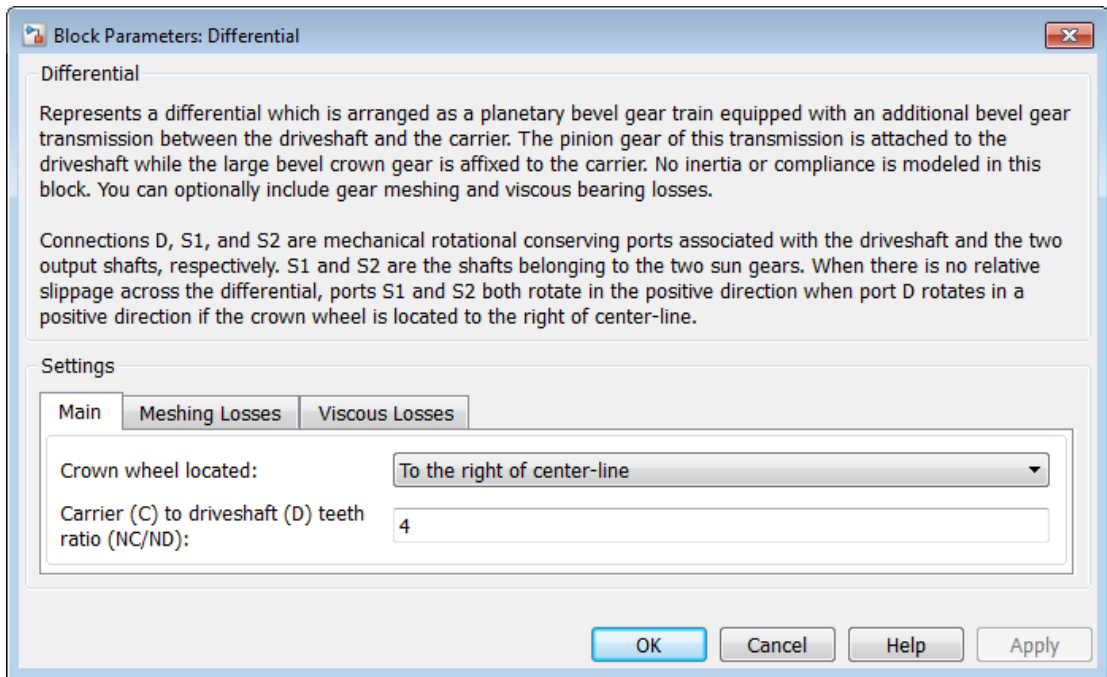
Block Parameters: Differential

Differential

Represents a differential which is arranged as a planetary bevel gear train equipped with an additional bevel gear transmission between the driveshaft and the carrier. The pinion gear of this transmission is attached to the driveshaft while the large bevel crown gear is affixed to the carrier. No inertia or compliance is modeled in this block. You can optionally include gear meshing and viscous bearing losses.

Connections D, S1, and S2 are mechanical rotational conserving ports associated with the driveshaft and the two output shafts, respectively. S1 and S2 are the shafts belonging to the two sun gears. When there is no relative slippage across the differential, ports S1 and S2 both rotate in the positive direction when port D rotates in a positive direction if the crown wheel is located to the right of center-line.

Settings

Main | Meshing Losses | Viscous Losses

Crown wheel located: To the right of center-line

Carrier (C) to driveshaft (D) teeth ratio (NC/ND): 4

OK Cancel Help Apply